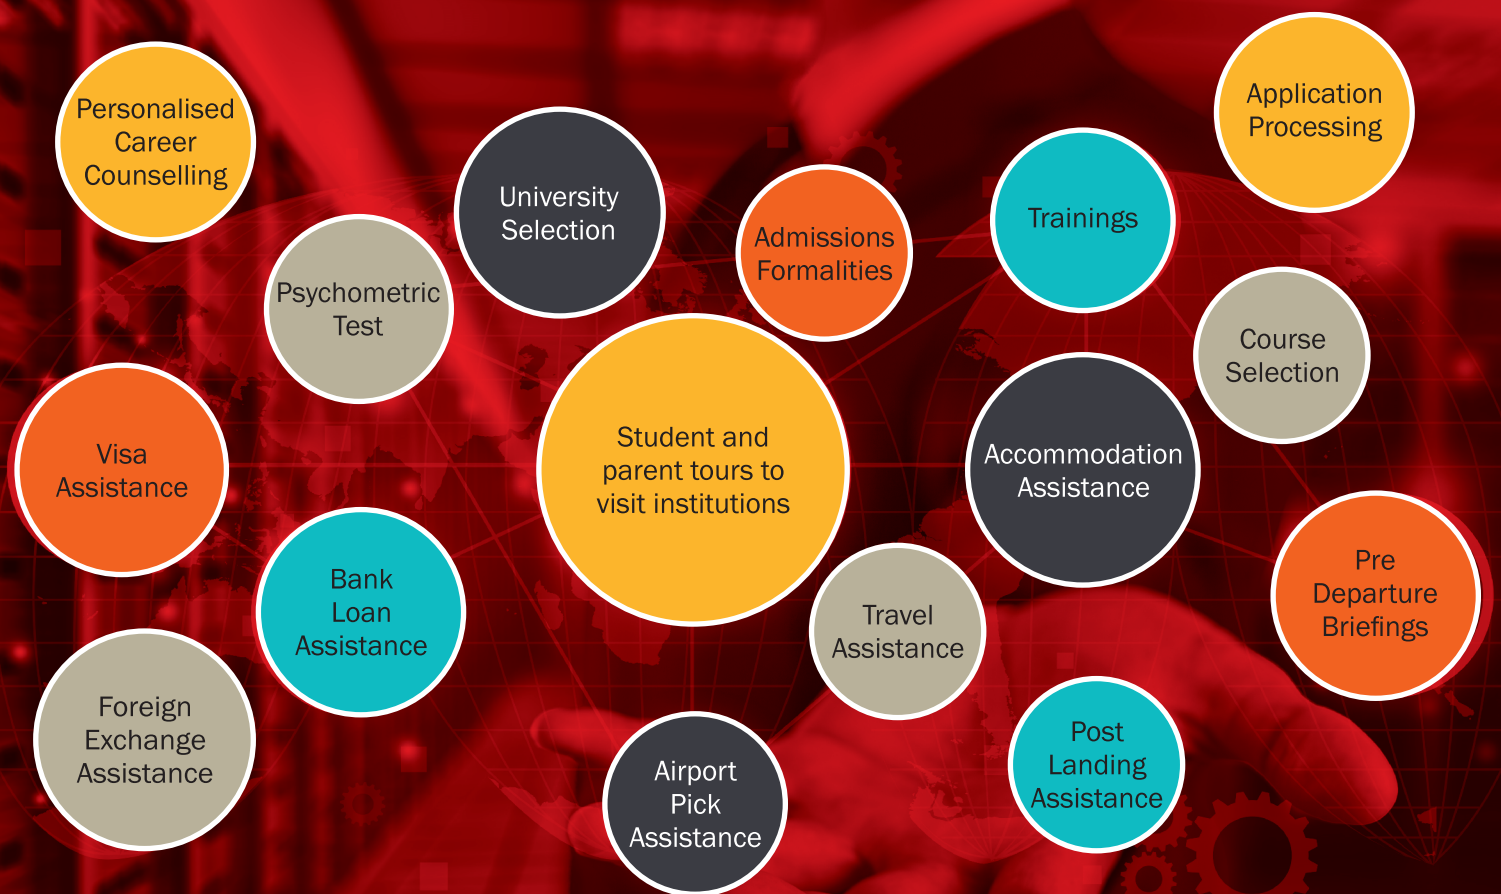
Personalised Career Counselling

University Selection

Admissions Formalities

Trainings

Application Processing

Psychometric Test

Course Selection

Visa Assistance

Student and parent tours to visit institutions

Accommodation Assistance

Bank Loan Assistance

Pre Departure Briefings

Travel Assistance

Foreign Exchange Assistance

Post Landing Assistance

Airport Pick Assistance